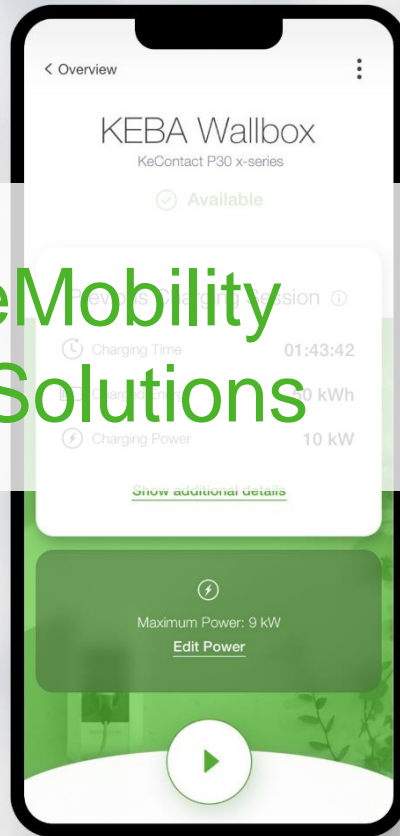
< Overview

KEBA Wallbox

KeContact P30 x-series

Available

eMobility Solutions

Previous Charging Session

Charging Time 01:43:42

Charged Energy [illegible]0 kWh

Charging Power 10 kW

Show additional details

Maximum Power: 9 kW

Edit Power